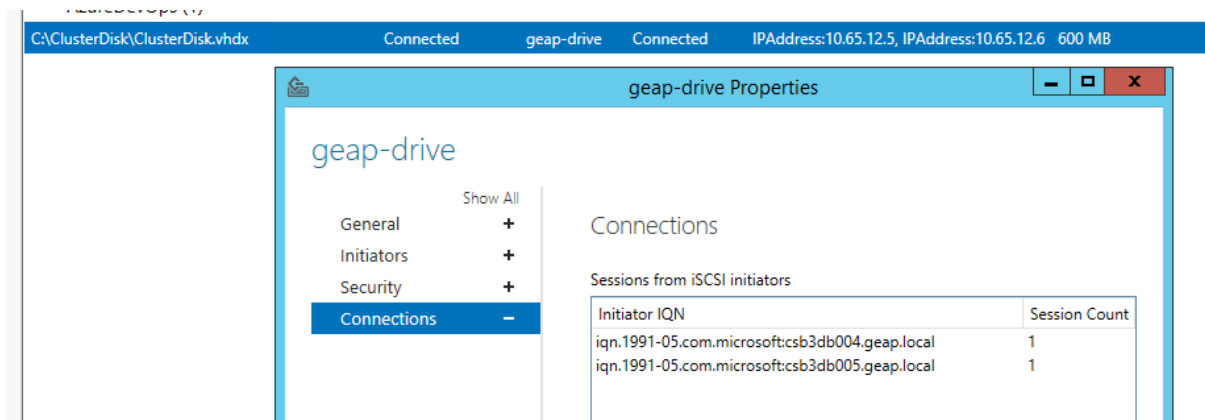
AzureDevOps (1)

C:\ClusterDisk\ClusterDisk.vhdx Connected geap-drive Connected IPAddress:10.65.12.5, IPAddress:10.65.12.6 600 MB

geap-drive Properties

geap-drive

Show All

General +

Initiators +

Security +

Connections −

Connections

Sessions from iSCSI initiators

| Initiator IQN | Session Count |
|---|---|
| iqn.1991-05.com.microsoft:csb3db004.geap.local | 1 |
| iqn.1991-05.com.microsoft:csb3db005.geap.local | 1 |